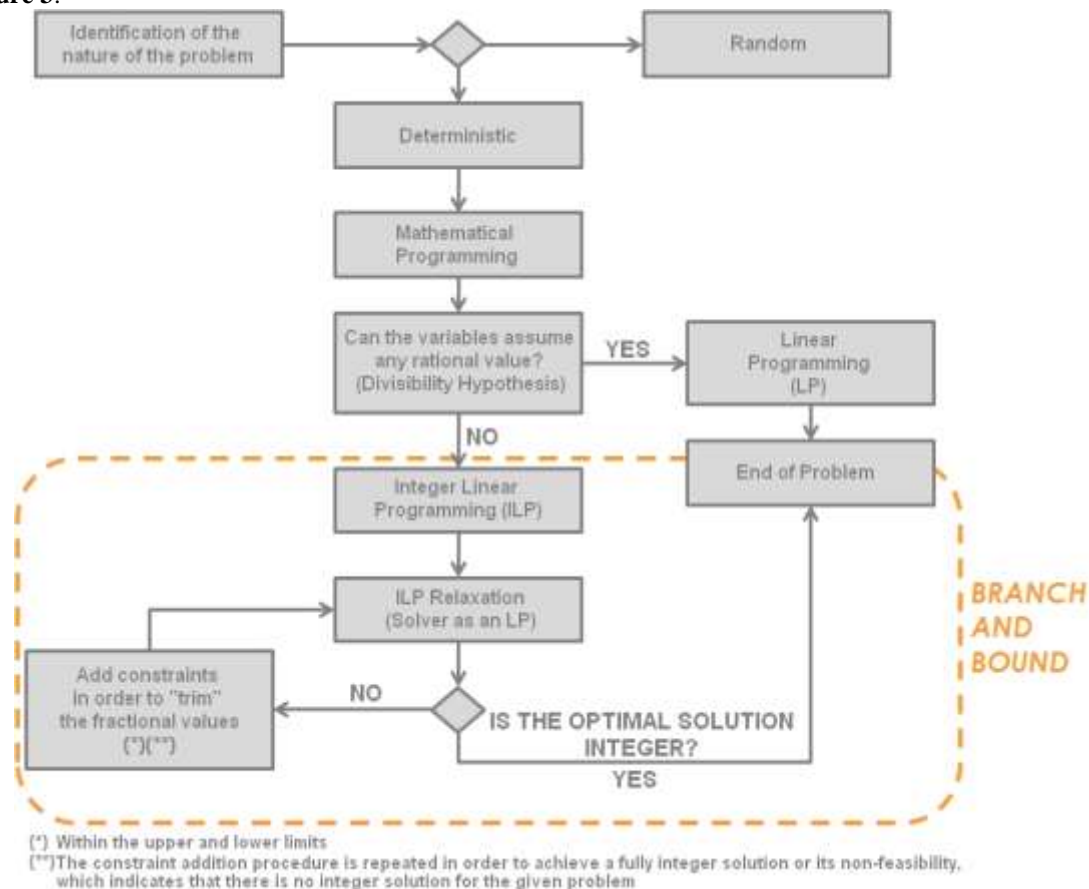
ure 3.

Identification of the nature of the problem

Random

Deterministic

Mathematical Programming

Can the variables assume any rational value? (Divisibility Hypothesis)

YES

Linear Programming (LP)

NO

End of Problem

Integer Linear Programming (ILP)

ILP Relaxation (Solver as an LP)

BRANCH AND BOUND

Add constraints in order to "trim" the fractional values (*)(**)

NO

IS THE OPTIMAL SOLUTION INTEGER?

YES

(*) Within the upper and lower limits
(**)The constraint addition procedure is repeated in order to achieve a fully integer solution or its non-feasibility, which indicates that there is no integer solution for the given problem